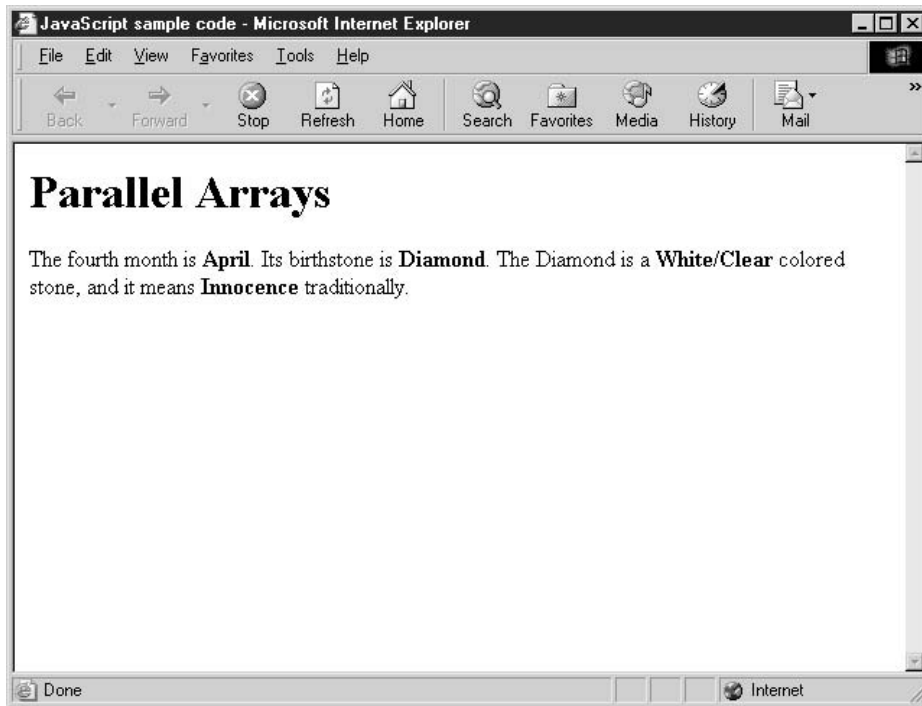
JavaScript sample code - Microsoft Internet Explorer

File Edit View Favorites Tools Help

Back Forward Stop Refresh Home Search Favorites Media History Mail

# Parallel Arrays

The fourth month is **April**. Its birthstone is **Diamond**. The Diamond is a **White/Clear** colored stone, and it means **Innocence** traditionally.

Done Internet